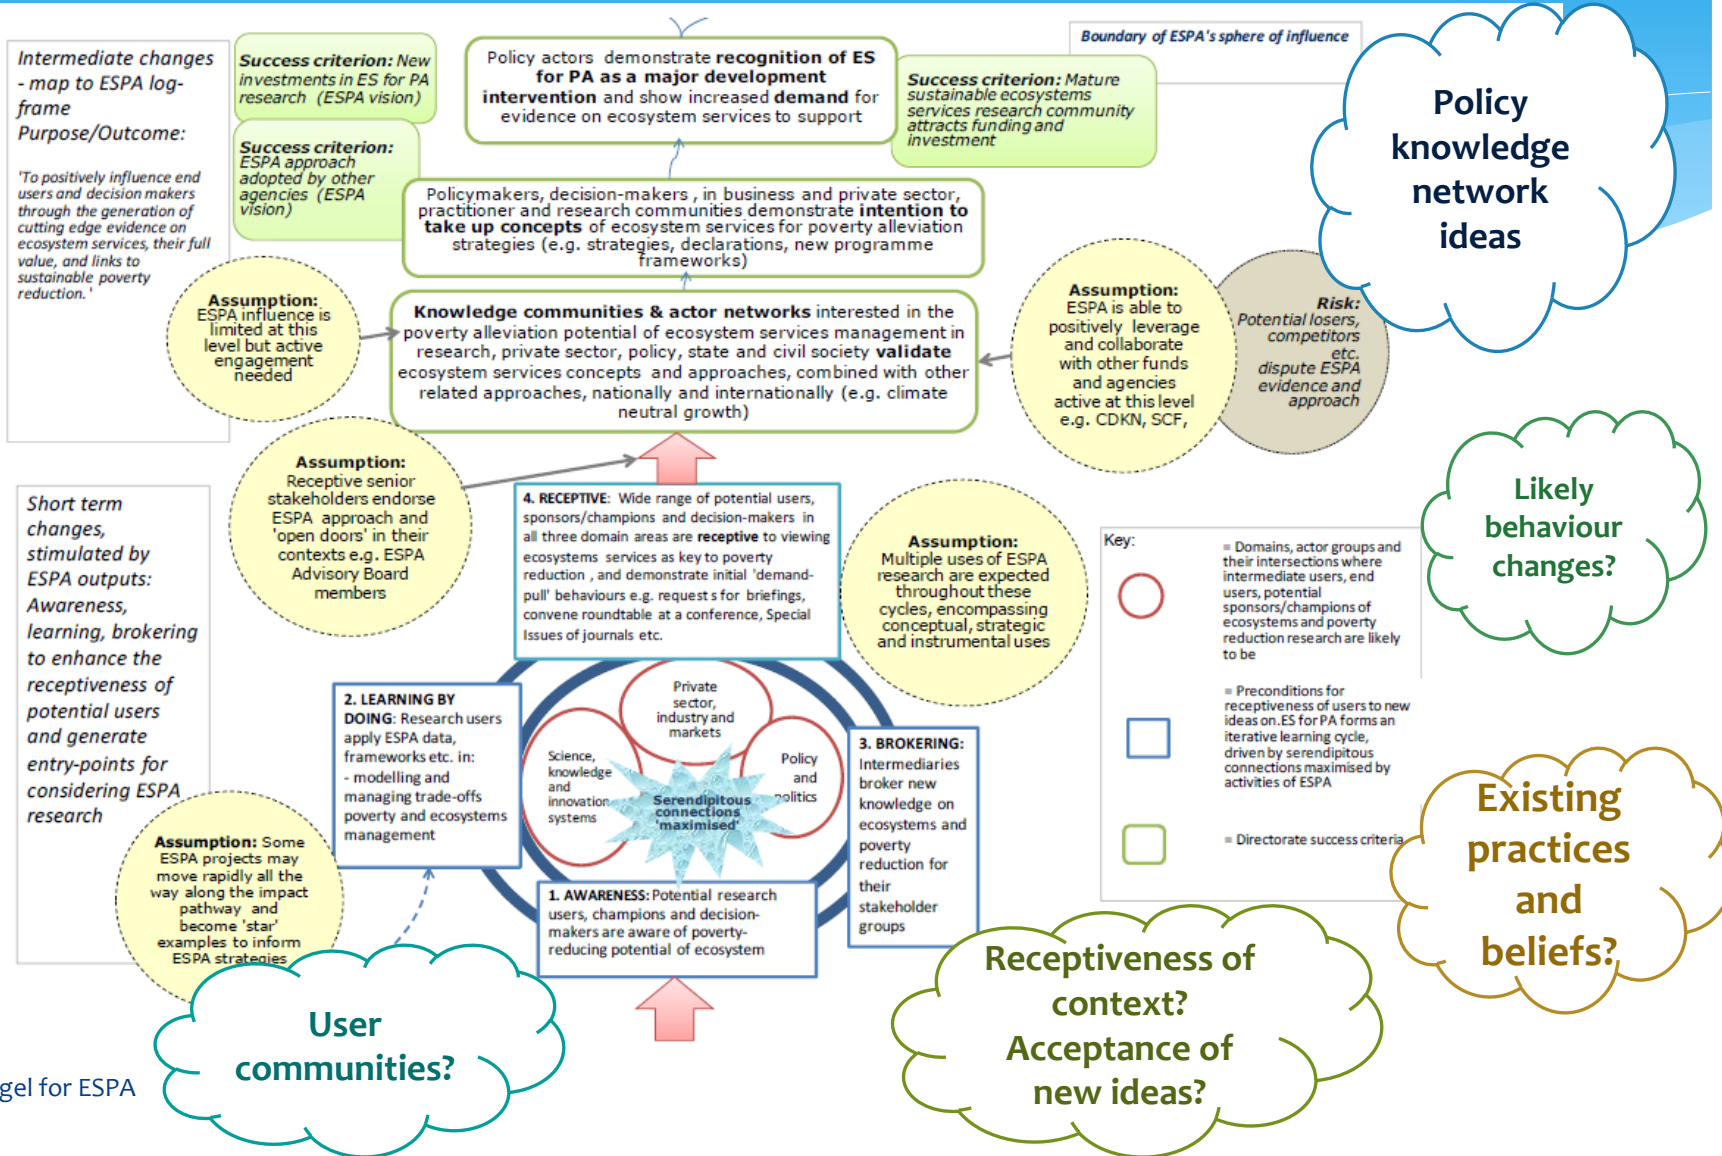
Intermediate changes - map to ESPA log-frame Purpose/Outcome:

'To positively influence end users and decision makers through the generation of cutting edge evidence on ecosystem services, their full value, and links to sustainable poverty reduction.'

Success criterion: New investments in ES for PA research (ESPA vision)

Success criterion: ESPA approach adopted by other agencies (ESPA vision)

Policy actors demonstrate recognition of ES for PA as a major development intervention and show increased demand for evidence on ecosystem services to support

Success criterion: Mature sustainable ecosystems services research community attracts funding and investment

Boundary of ESPA's sphere of influence

Policy knowledge network ideas

Policymakers, decision-makers, in business and private sector, practitioner and research communities demonstrate intention to take up concepts of ecosystem services for poverty alleviation strategies (e.g. strategies, declarations, new programme frameworks)

Assumption: ESPA influence is limited at this level but active engagement needed

Knowledge communities & actor networks interested in the poverty alleviation potential of ecosystem services management in research, private sector, policy, state and civil society validate ecosystem services concepts and approaches, combined with other related approaches, nationally and internationally (e.g. climate neutral growth)

Assumption: ESPA is able to positively leverage and collaborate with other funds and agencies active at this level e.g. CDKN, SCF,

Risk: Potential losers, competitors etc. dispute ESPA evidence and approach

Short term changes, stimulated by ESPA outputs: Awareness, learning, brokering to enhance the receptiveness of potential users and generate entry-points for considering ESPA research

Assumption: Receptive senior stakeholders endorse ESPA approach and 'open doors' in their contexts e.g. ESPA Advisory Board members

4. RECEPTIVE: Wide range of potential users, sponsors/champions and decision-makers in all three domain areas are receptive to viewing ecosystems services as key to poverty reduction, and demonstrate initial 'demand-pull' behaviours e.g. request s for briefings, convene roundtable at a conference, Special Issues of journals etc.

Assumption: Multiple uses of ESPA research are expected throughout these cycles, encompassing conceptual, strategic and instrumental uses

Likely behaviour changes?

Key:
Domains, actor groups and their intersections where intermediate users, end users, potential sponsors/champions of ecosystems and poverty reduction research are likely to be
Preconditions for receptiveness of users to new ideas on ES for PA forms an iterative learning cycle, driven by serendipitous connections maximised by activities of ESPA
Directorate success criteria

2. LEARNING BY DOING: Research users apply ESPA data, frameworks etc. in:
- modelling and managing trade-offs poverty and ecosystems management

Private sector, industry and markets
Science, knowledge and innovation systems
Policy and politics
Serendipitous connections 'maximised'

3. BROKERING: Intermediaries broker new knowledge on ecosystems and poverty reduction for their stakeholder groups

Existing practices and beliefs?

Assumption: Some ESPA projects may move rapidly all the way along the impact pathway and become 'star' examples to inform ESPA strategies

1. AWARENESS: Potential research users, champions and decision-makers are aware of poverty-reducing potential of ecosystem

User communities?

Receptiveness of context? Acceptance of new ideas?

gel for ESPA